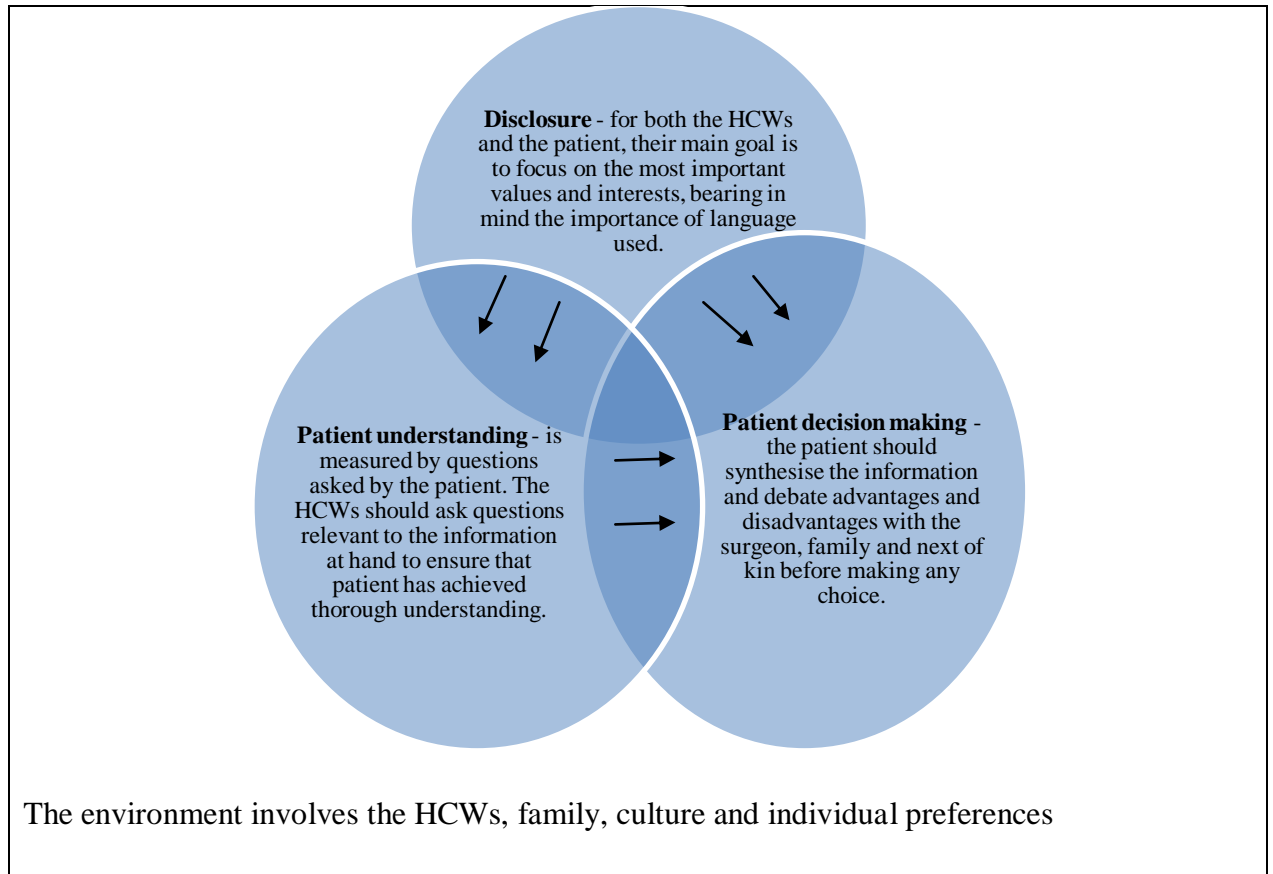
**Disclosure** - for both the HCWs and the patient, their main goal is to focus on the most important values and interests, bearing in mind the importance of language used.

**Patient understanding** - is measured by questions asked by the patient. The HCWs should ask questions relevant to the information at hand to ensure that patient has achieved thorough understanding.

**Patient decision making** - the patient should synthesise the information and debate advantages and disadvantages with the surgeon, family and next of kin before making any choice.

The environment involves the HCWs, family, culture and individual preferences